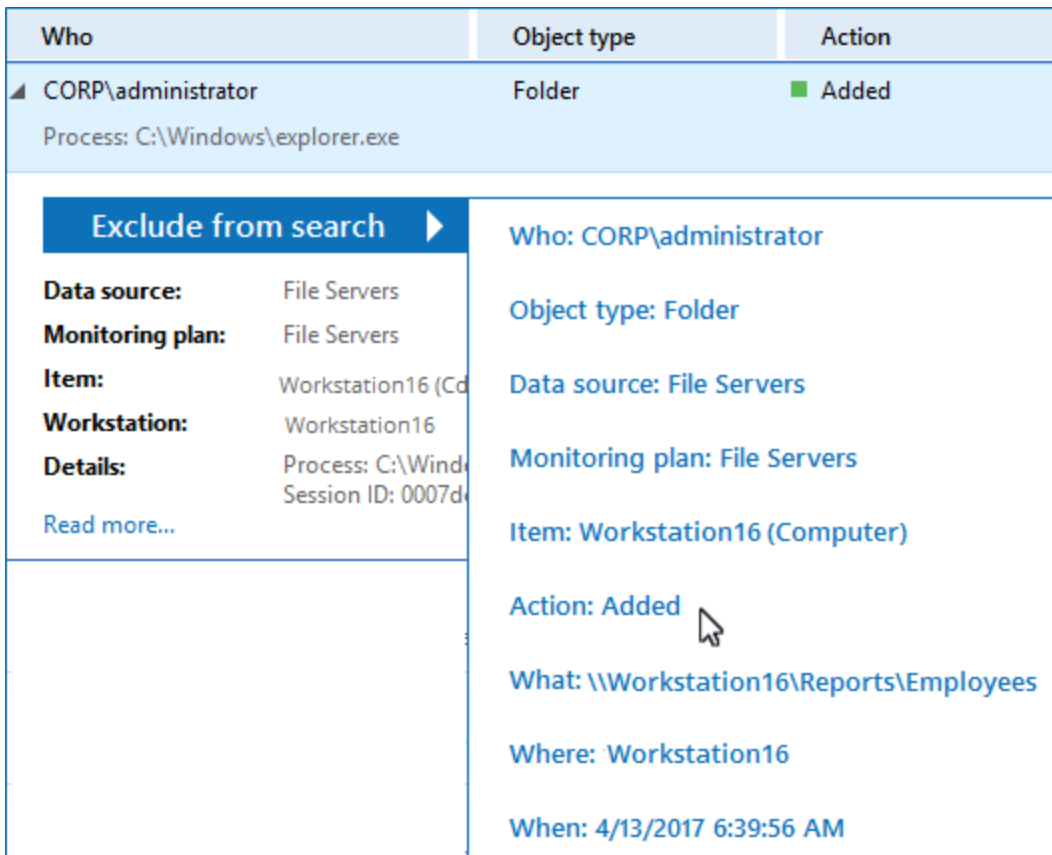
| Who | Object type | Action |
|---|---|---|
| CORP\administrator | Folder | Added |

Process: C:\Windows\explorer.exe

Exclude from search

Data source: File Servers
Monitoring plan: File Servers
Item: Workstation16 (Cd
Workstation: Workstation16
Details: Process: C:\Windo
Session ID: 0007d

Read more...

Who: CORP\administrator

Object type: Folder

Data source: File Servers

Monitoring plan: File Servers

Item: Workstation16 (Computer)

Action: Added

What: \\Workstation16\Reports\Employees

Where: Workstation16

When: 4/13/2017 6:39:56 AM